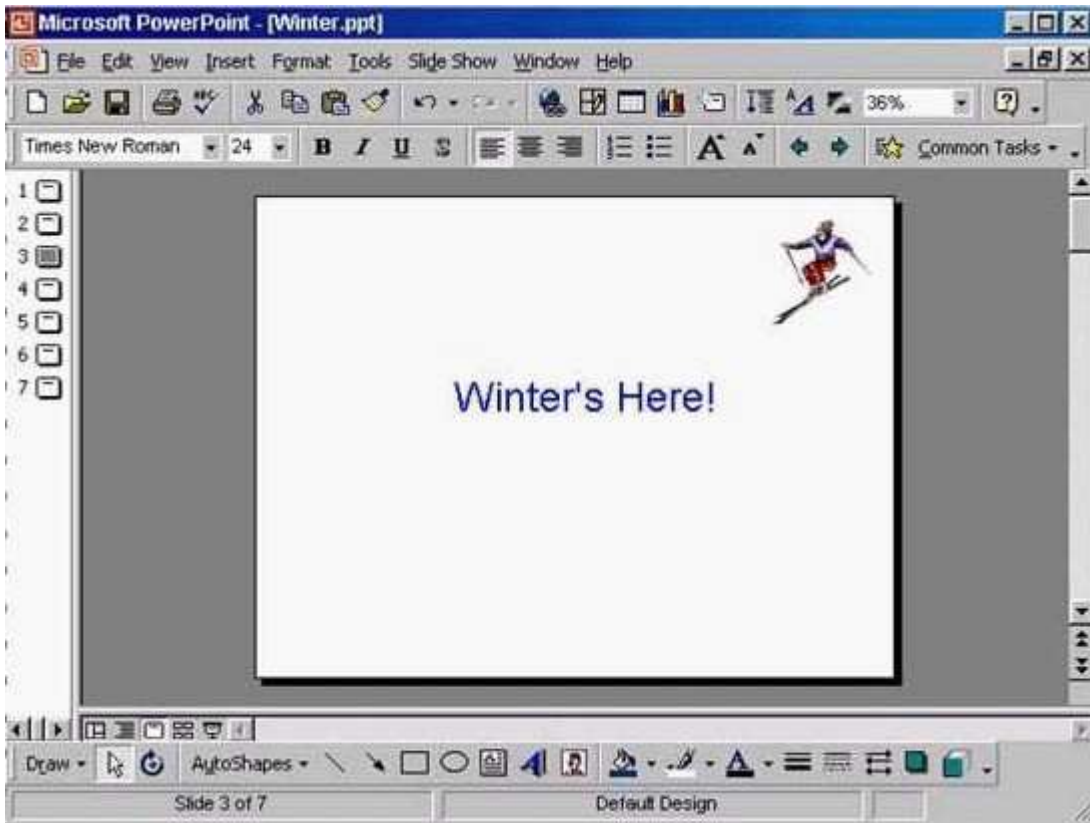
Microsoft PowerPoint - [Winter.ppt]

File Edit View Insert Format Tools Slide Show Window Help

36%

Times New Roman 24 B I U S Common Tasks

1
2
3
4
5
6
7

Winter's Here!

Draw AutoShapes

Slide 3 of 7 Default Design